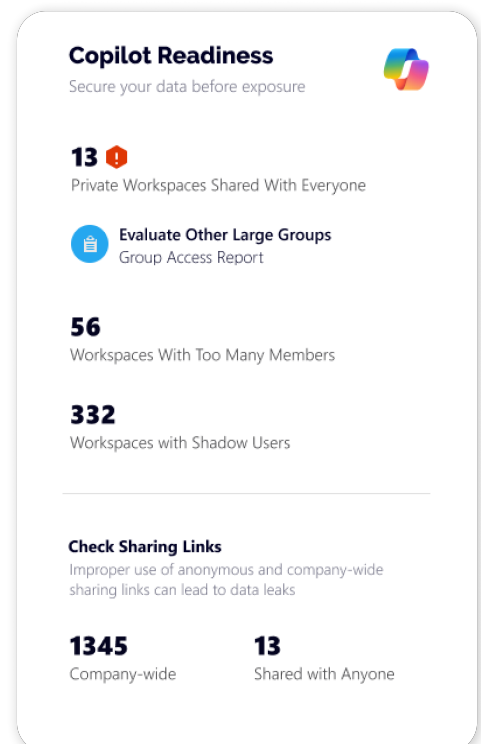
Copilot Readiness
Secure your data before exposure

13
Private Workspaces Shared With Everyone

Evaluate Other Large Groups
Group Access Report

56
Workspaces With Too Many Members

332
Workspaces with Shadow Users

Check Sharing Links
Improper use of anonymous and company-wide sharing links can lead to data leaks

1345
Company-wide

13
Shared with Anyone